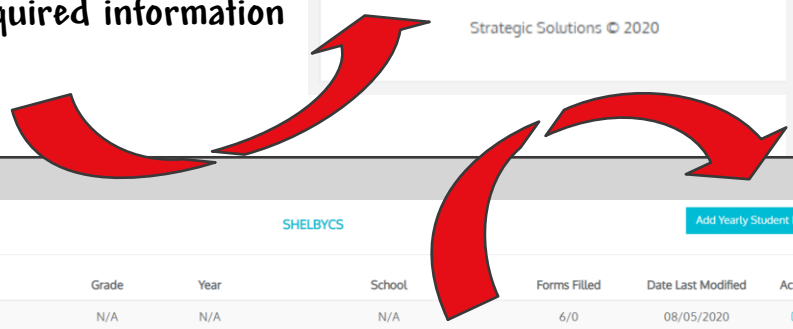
quired information

Strategic Solutions © 2020

SHELBYCS

Add Yearly Student

| Grade | Year | School | Forms Filled | Date Last Modified | Ac |
|---|---|---|---|---|---|
| N/A | N/A | N/A | 6/0 | 08/05/2020 | |